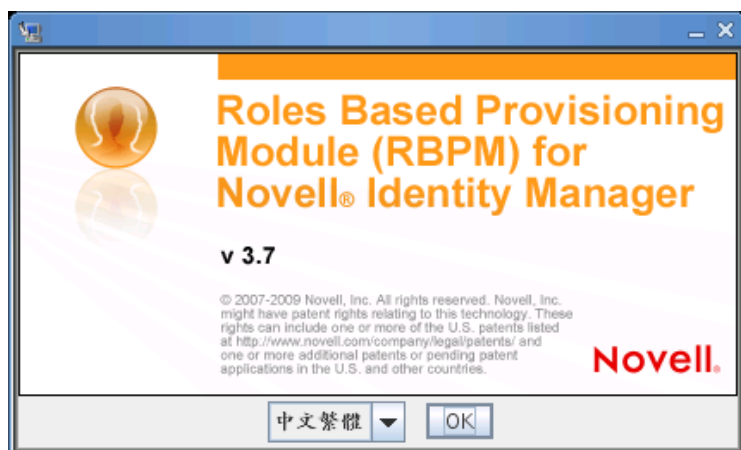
Roles Based Provisioning Module (RBPM) for Novell® Identity Manager

v 3.7

© 2007-2009 Novell, Inc. All rights reserved. Novell, Inc. might have patent rights relating to this technology. These rights can include one or more of the U.S. patents listed at http://www.novell.com/company/legal/patents/ and one or more additional patents or pending patent applications in the U.S. and other countries.

Novell®

中文繁體

OK